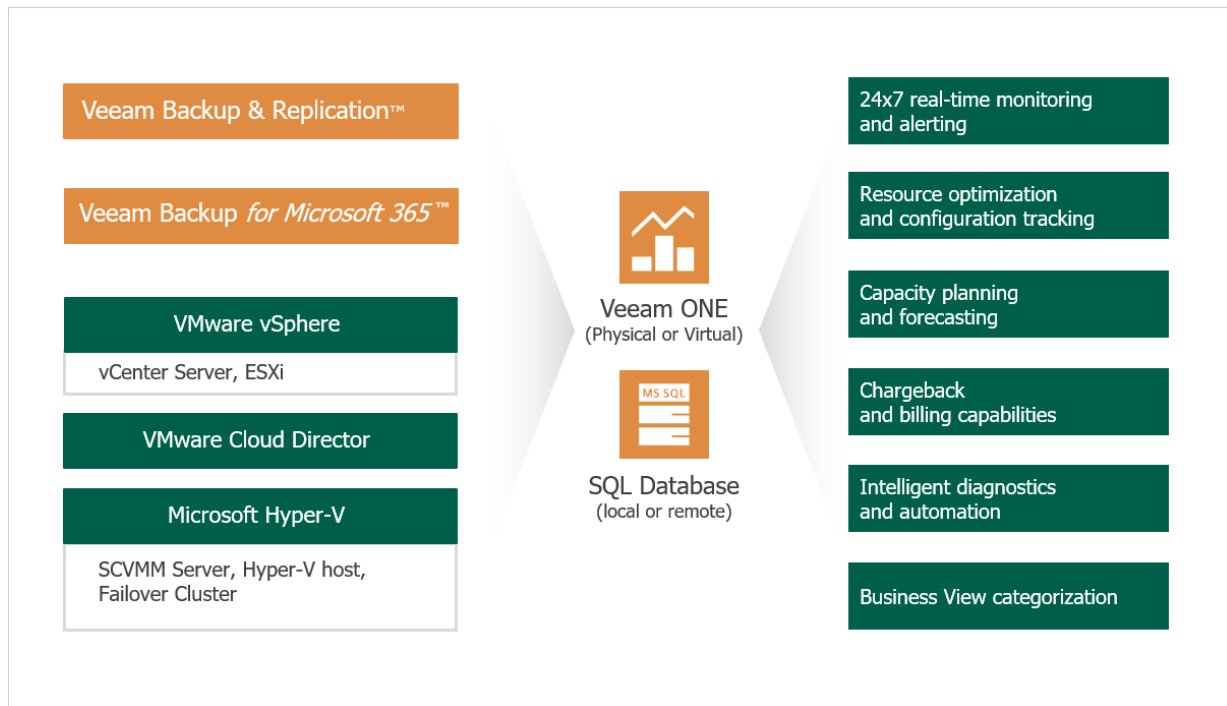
Veeam Backup & Replication™

Veeam Backup *for Microsoft 365*™

VMware vSphere

vCenter Server, ESXi

VMware Cloud Director

Microsoft Hyper-V

SCVMM Server, Hyper-V host, Failover Cluster

Veeam ONE
(Physical or Virtual)

MS SQL

SQL Database
(local or remote)

24x7 real-time monitoring and alerting

Resource optimization and configuration tracking

Capacity planning and forecasting

Chargeback and billing capabilities

Intelligent diagnostics and automation

Business View categorization